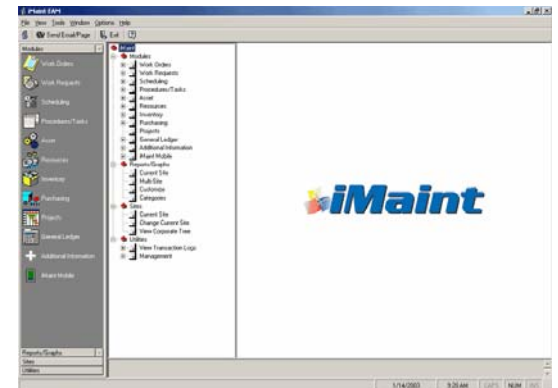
iMaint EAM

File View Tools Window Options Help

Send Email/Page Exit

Modules

Work Orders

Work Requests

Scheduling

Procedures/Tasks

Asset

Resources

Inventory

Purchasing

Projects

General Ledger

Additional Information

iMaint Mobile

Reports/Graphs

Sites

Utilities

iMaint
Modules
Work Orders
Work Requests
Scheduling
Procedures/Tasks
Asset
Resources
Inventory
Purchasing
Projects
General Ledger
Additional Information
iMaint Mobile
Reports/Graphs
Current Site
Multi-Site
Customize
Categories
Sites
Current Site
Change Current Site
View Corporate Tree
Utilities
View Transaction Logs
Management

iMaint

1/14/2003 9:20 AM CAPS NUM INS